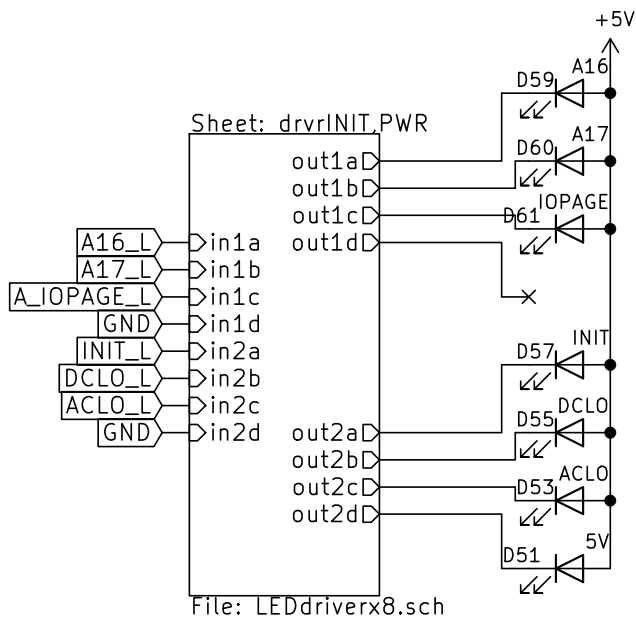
+5V
D59 A16
Sheet: drvrINIT,PWR
D60 A17
out1a
out1b
out1c
D61 IOPAGE
out1d
A16_L in1a
A17_L in1b
A_IOPAGE_L in1c
GND in1d
INIT_L in2a
D57 INIT
DCLO_L in2b
ACLO_L in2c
D55 DCLO
GND in2d
out2a
out2b
out2c
D53 ACLO
out2d
D51 5V
File: LEDdriverx8.sch